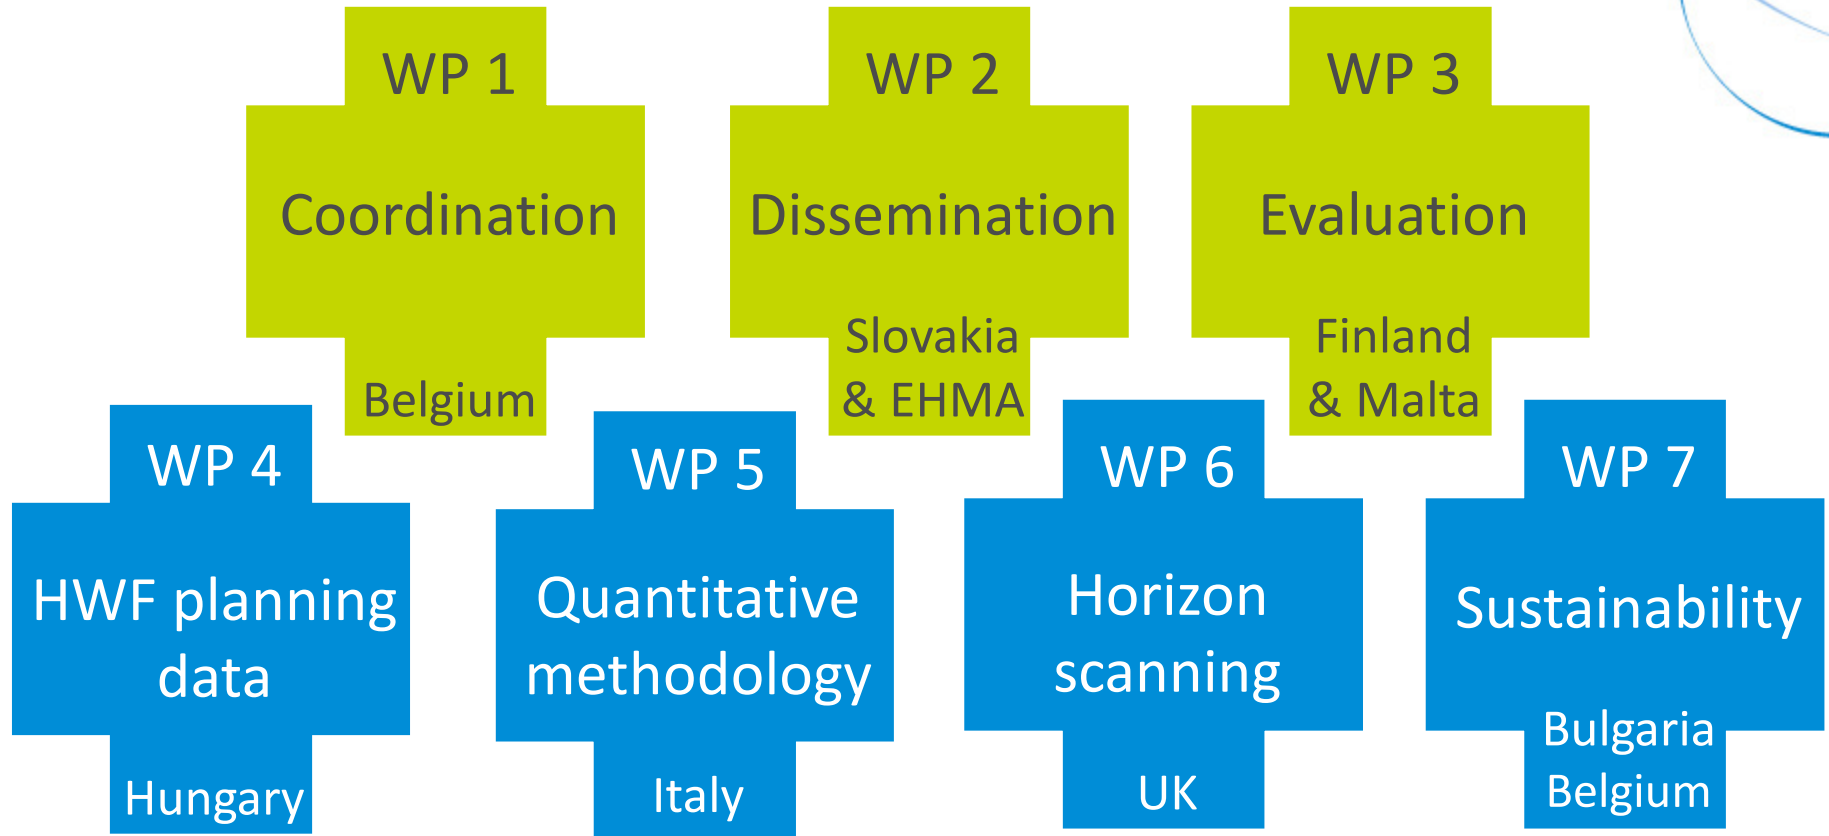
WP 1

Coordination

Belgium

WP 2

Dissemination

Slovakia & EHMA

WP 3

Evaluation

Finland & Malta

WP 4

HWF planning data

Hungary

WP 5

Quantitative methodology

Italy

WP 6

Horizon scanning

UK

WP 7

Sustainability

Bulgaria Belgium